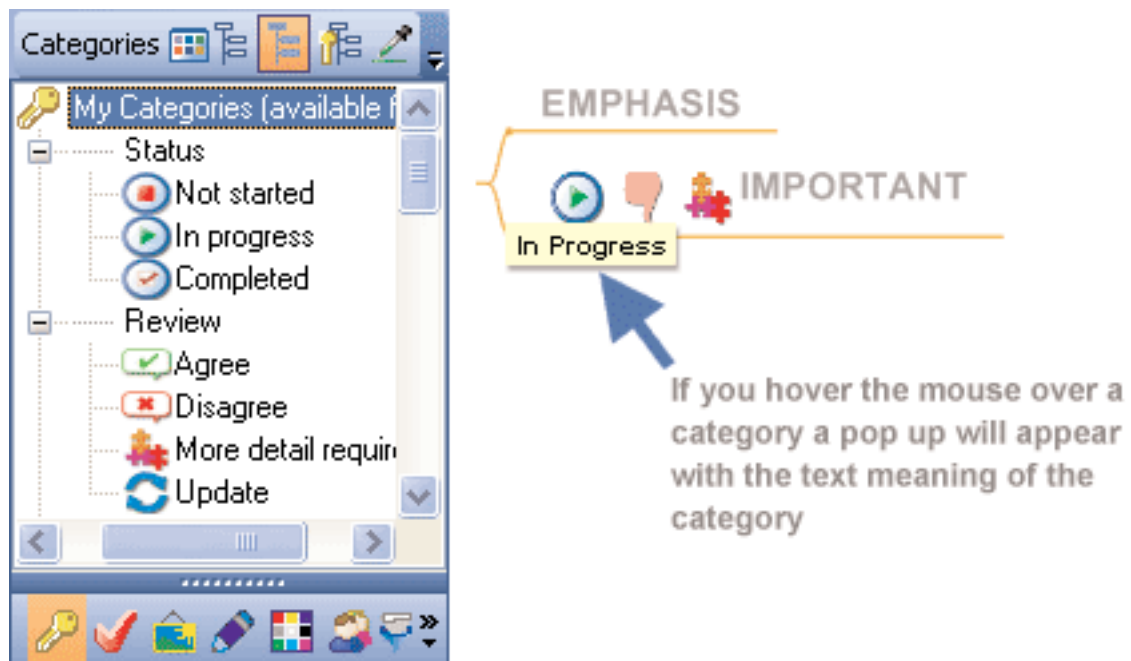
Categories

My Categories (available f

Status

Not started

In progress

Completed

Review

Agree

Disagree

More detail requir

Update

EMPHASIS

IMPORTANT

In Progress

If you hover the mouse over a category a pop up will appear with the text meaning of the category